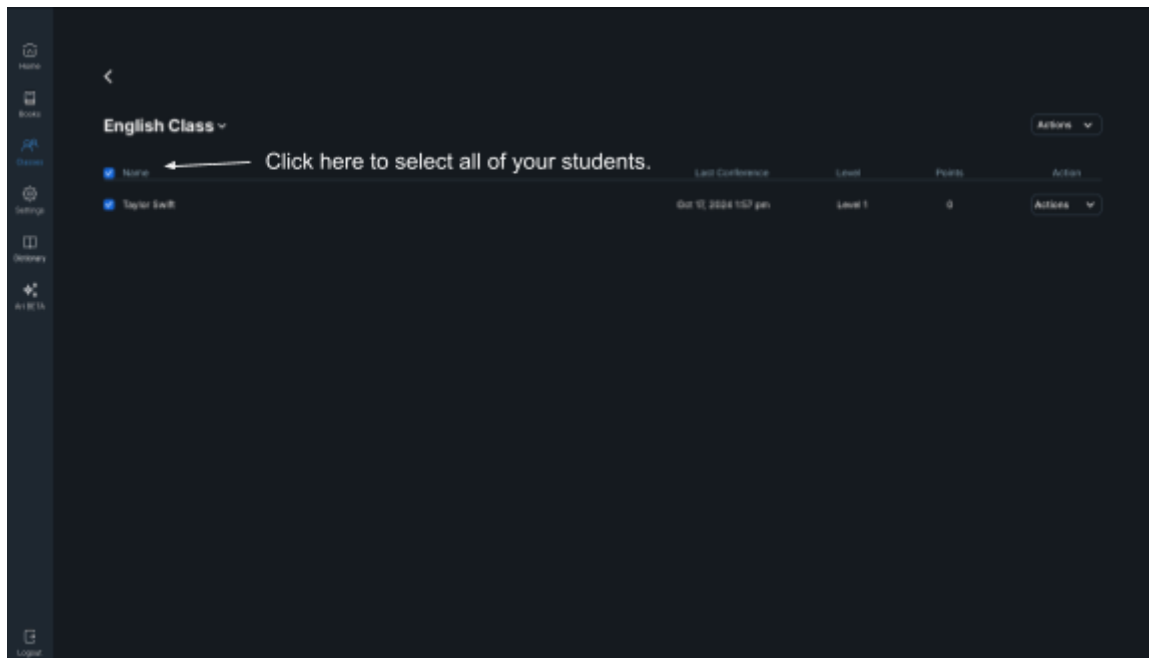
Home
Books
Classes
Settings
Dictionary
AI BETA
Logout

English Class

Actions

Click here to select all of your students.

| Name | Last Conference | Level | Points | Action |
|---|---|---|---|---|
| Taylor Swift | Oct 17, 2024 1:57 pm | Level 1 | 0 | Actions |